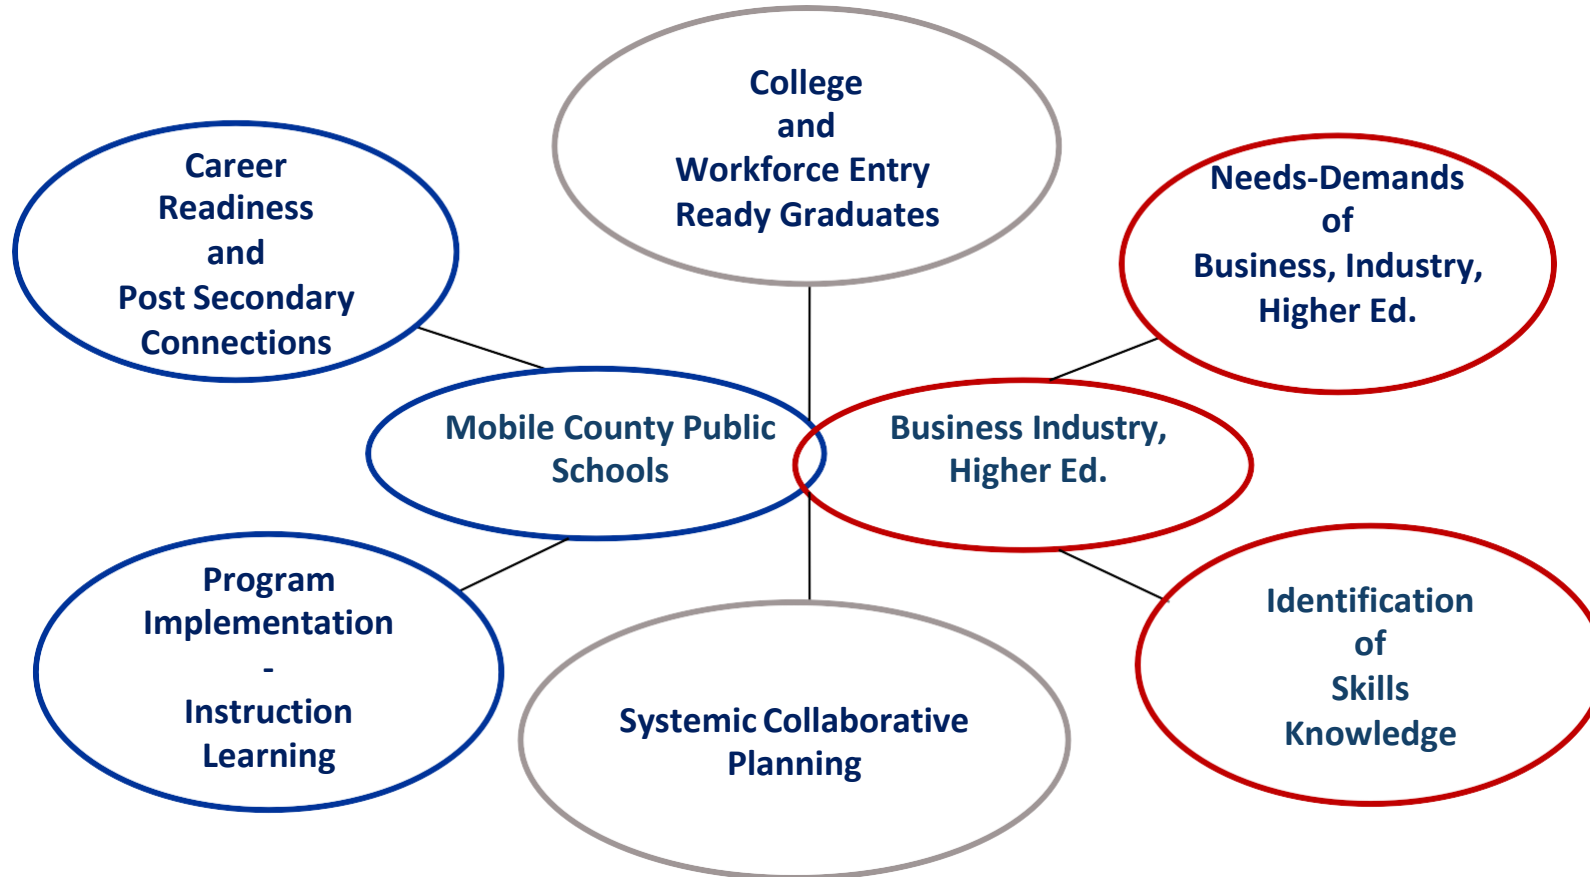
College and Workforce Entry Ready Graduates

Career Readiness and Post Secondary Connections

Needs-Demands of Business, Industry, Higher Ed.

Mobile County Public Schools

Business Industry, Higher Ed.

Program Implementation - Instruction Learning

Systemic Collaborative Planning

Identification of Skills Knowledge